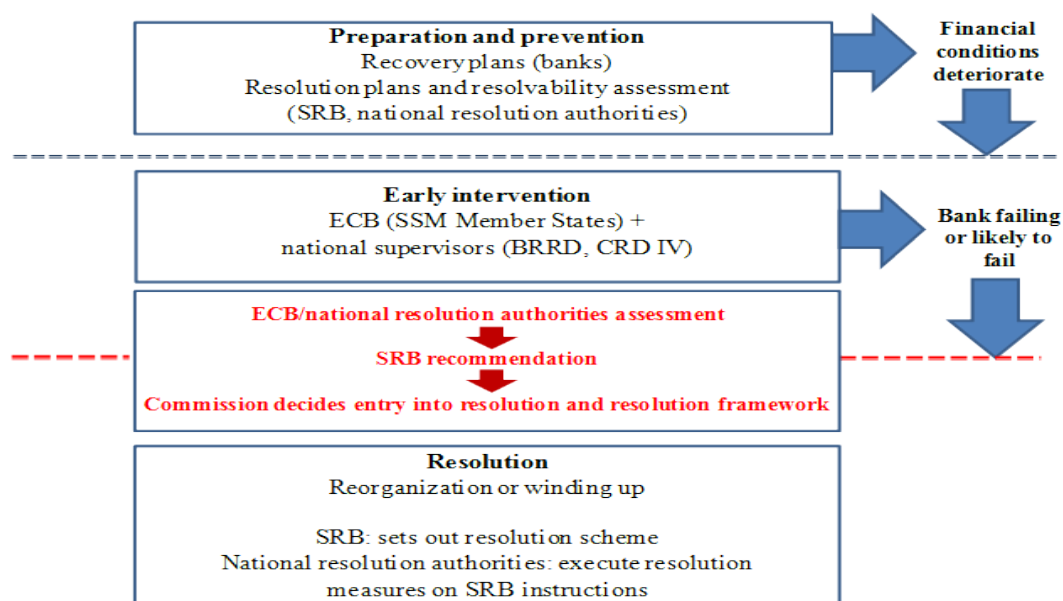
Preparation and prevention
Recovery plans (banks)
Resolution plans and resolvability assessment
(SRB, national resolution authorities)

Financial conditions deteriorate

Early intervention
ECB (SSM Member States) +
national supervisors (BRRD, CRD IV)

Bank failing or likely to fail

ECB/national resolution authorities assessment
SRB recommendation
Commission decides entry into resolution and resolution framework

Resolution
Reorganization or winding up

SRB: sets out resolution scheme
National resolution authorities: execute resolution measures on SRB instructions